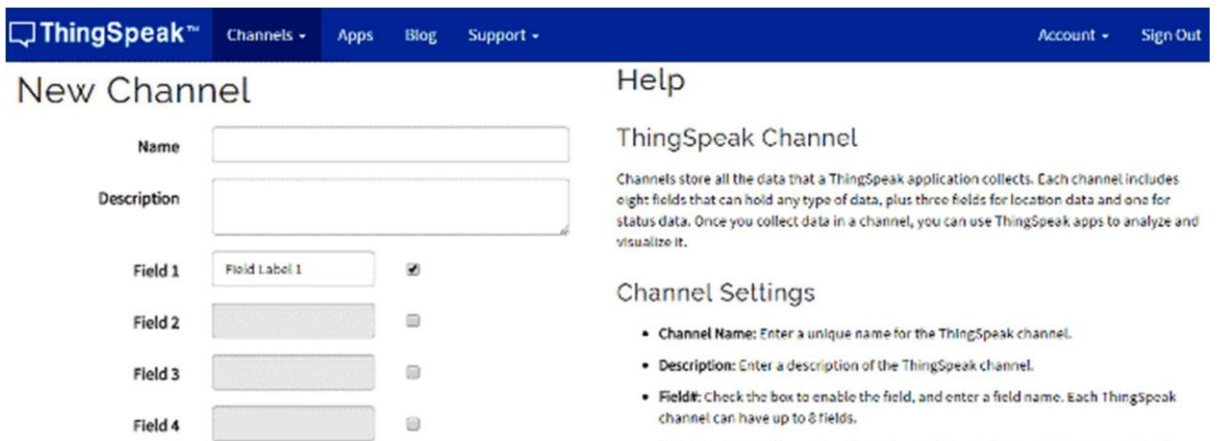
ThingSpeak™ Channels ▾ Apps Blog Support ▾ Account ▾ Sign Out

New Channel

Name

Description

Field 1 Field Label 1

Field 2

Field 3

Field 4

Help

ThingSpeak Channel

Channels store all the data that a ThingSpeak application collects. Each channel includes eight fields that can hold any type of data, plus three fields for location data and one for status data. Once you collect data in a channel, you can use ThingSpeak apps to analyze and visualize it.

Channel Settings

- Channel Name: Enter a unique name for the ThingSpeak channel.
- Description: Enter a description of the ThingSpeak channel.
- Field#: Check the box to enable the field, and enter a field name. Each ThingSpeak channel can have up to 8 fields.